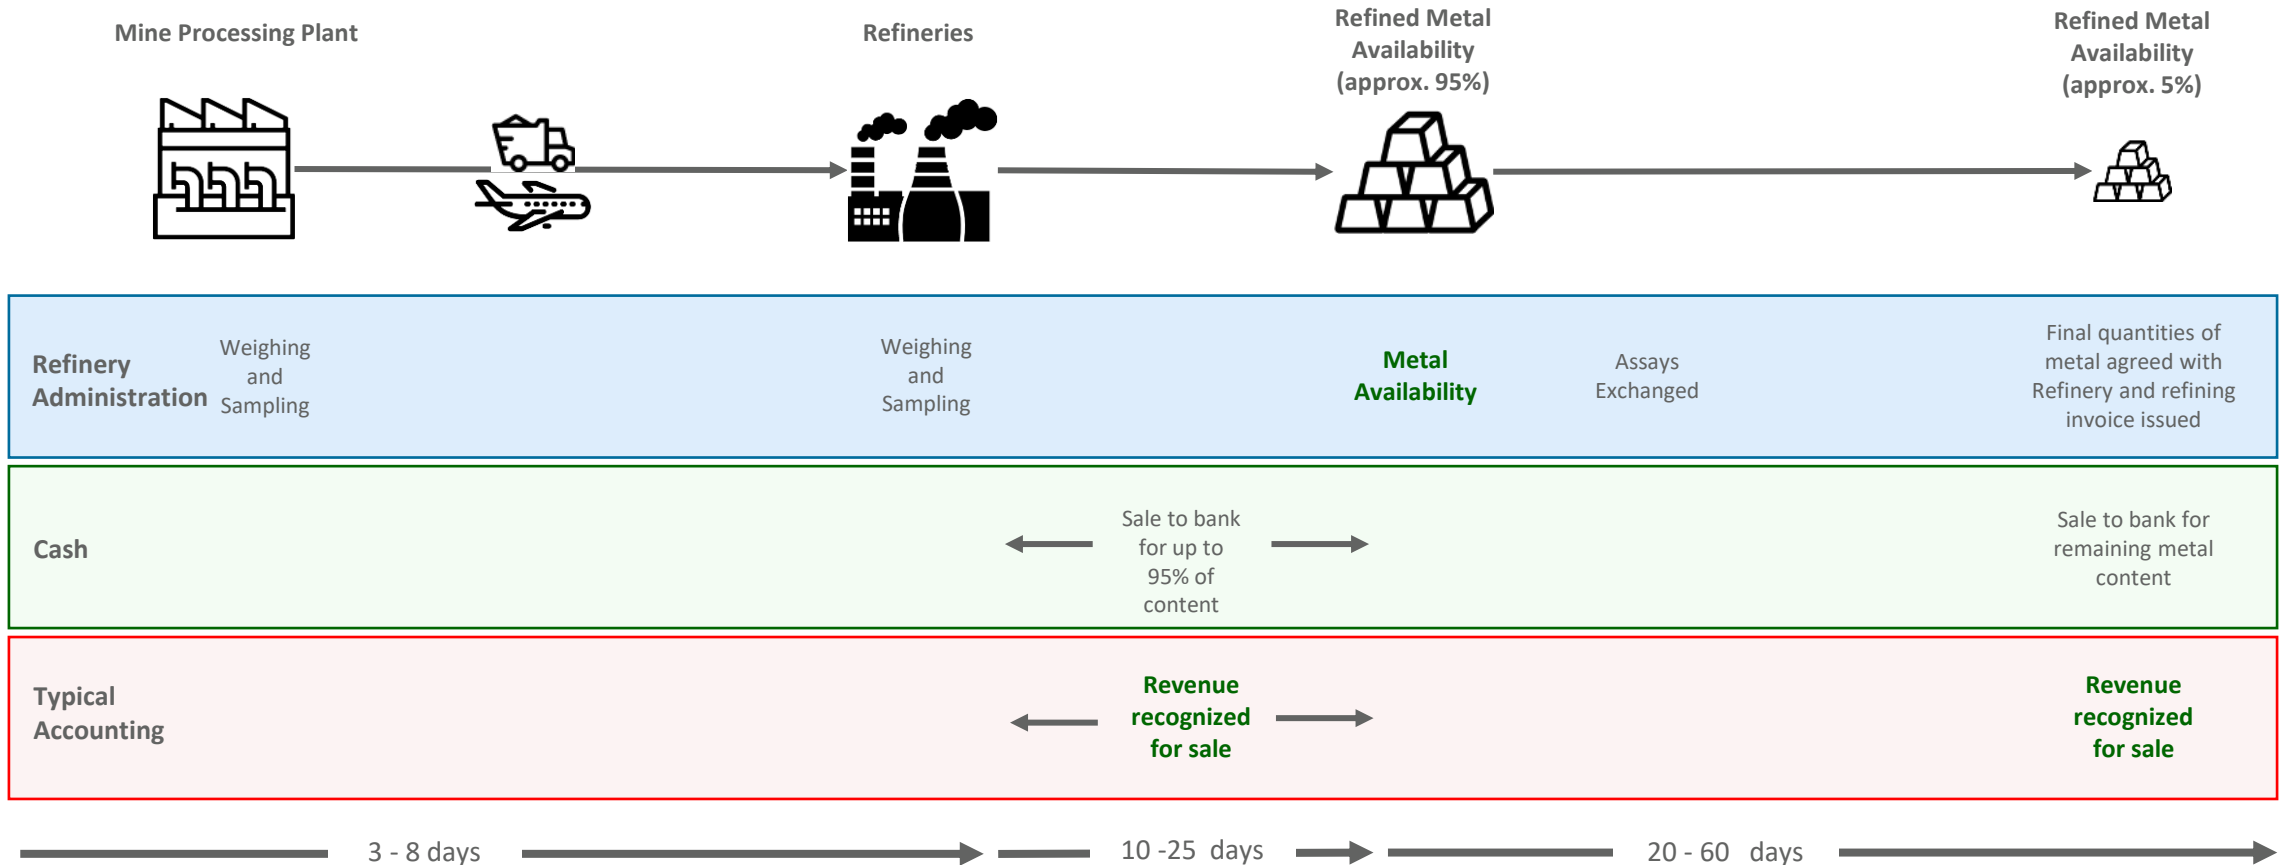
Mine Processing Plant

Refineries

Refined Metal Availability (approx. 95%)

Refined Metal Availability (approx. 5%)

Refinery Administration

Weighing and Sampling

Weighing and Sampling

Metal Availability

Assays Exchanged

Final quantities of metal agreed with Refinery and refining invoice issued

Cash

Sale to bank for up to 95% of content

Sale to bank for remaining metal content

Typical Accounting

Revenue recognized for sale

Revenue recognized for sale

3 - 8 days

10 -25 days

20 - 60 days